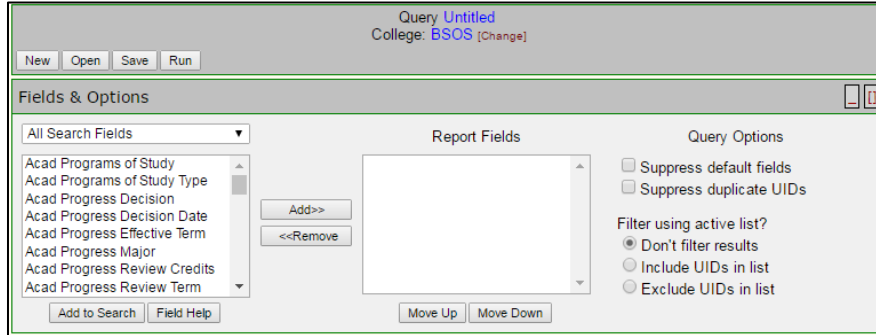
Query Untitled
College: BSOS [Change]

New Open Save Run

Fields & Options

All Search Fields

Acad Programs of Study
Acad Programs of Study Type
Acad Progress Decision
Acad Progress Decision Date
Acad Progress Effective Term
Acad Progress Major
Acad Progress Review Credits
Acad Progress Review Term

Add to Search Field Help

Add>>
<<Remove

Report Fields

Move Up Move Down

Query Options

Suppress default fields
Suppress duplicate UIDs

Filter using active list?
Don't filter results
Include UIDs in list
Exclude UIDs in list